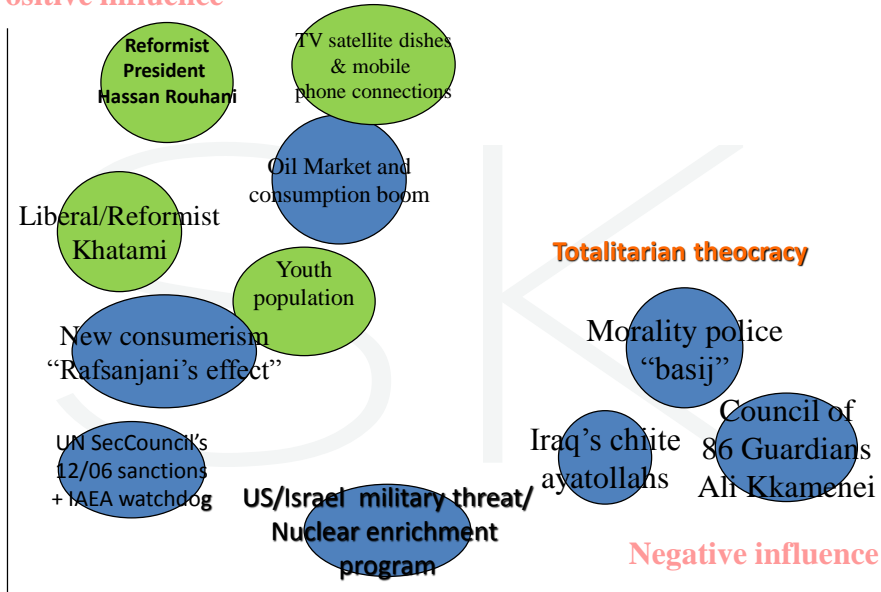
ositive influence

Reformist President Hassan Rouhani

TV satellite dishes & mobile phone connections

Oil Market and consumption boom

Liberal/Reformist Khatami

Youth population

New consumerism "Rafsanjani's effect"

UN SecCouncil's 12/06 sanctions + IAEA watchdog

US/Israel military threat/ Nuclear enrichment program

Totalitarian theocracy

Morality police "basij"

Iraq's chiite ayatollahs

Council of 86 Guardians Ali Kkamenei

Negative influence